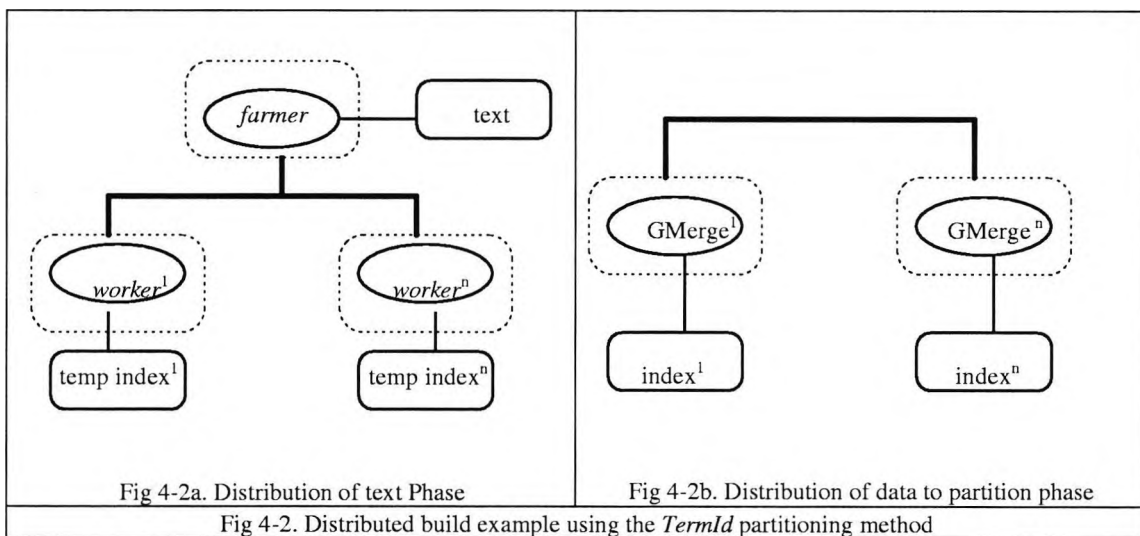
farmer

text

worker$^1$

worker$^n$

temp index$^1$

temp index$^n$

Fig 4-2a. Distribution of text Phase

GMerge$^1$

GMerge$^n$

index$^1$

index$^n$

Fig 4-2b. Distribution of data to partition phase

Fig 4-2. Distributed build example using the TermId partitioning method